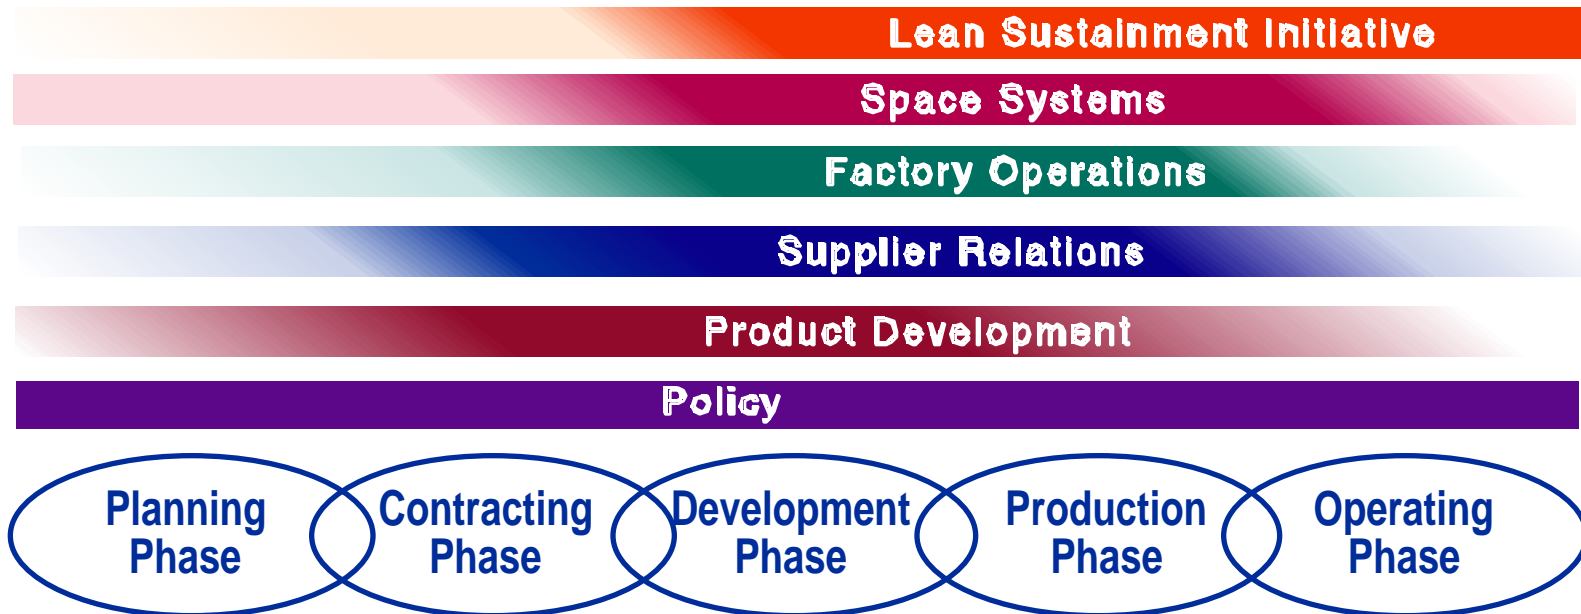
Lean Sustainment Initiative

Space Systems

Factory Operations

Supplier Relations

Product Development

Policy

Planning Phase

Contracting Phase

Development Phase

Production Phase

Operating Phase